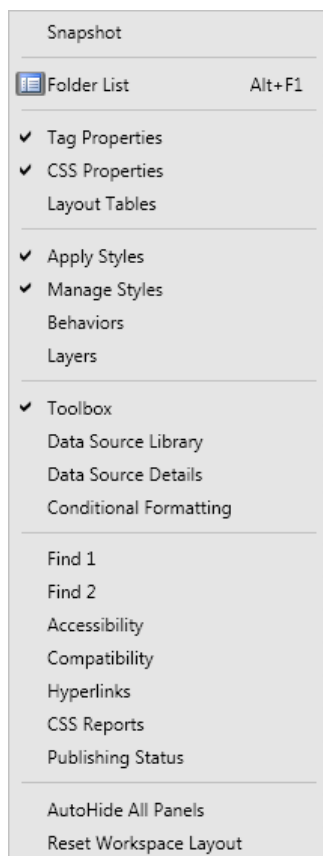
Snapshot

Folder List Alt+F1

✔ Tag Properties
✔ CSS Properties
Layout Tables

✔ Apply Styles
✔ Manage Styles
Behaviors
Layers

✔ Toolbox
Data Source Library
Data Source Details
Conditional Formatting

Find 1
Find 2
Accessibility
Compatibility
Hyperlinks
CSS Reports
Publishing Status

AutoHide All Panels
Reset Workspace Layout